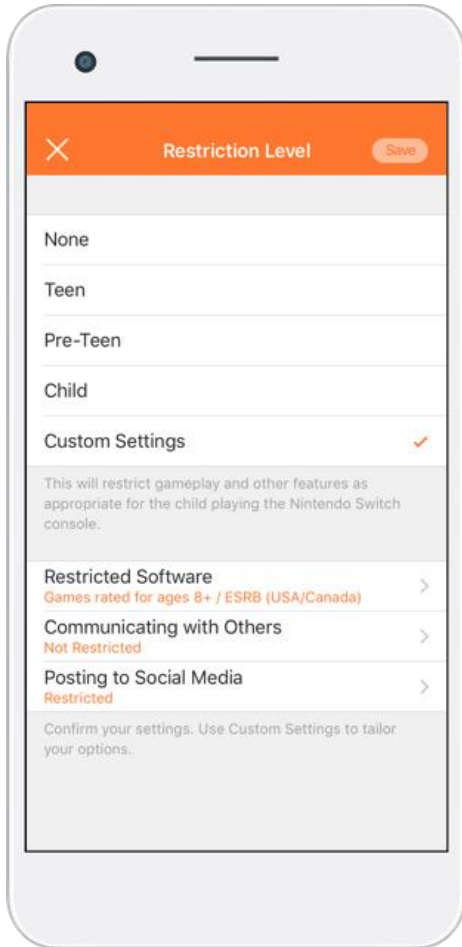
Restriction Level

Save

None

Teen

Pre-Teen

Child

Custom Settings

This will restrict gameplay and other features as appropriate for the child playing the Nintendo Switch console.

Restricted Software
Games rated for ages 8+ / ESRB (USA/Canada)

Communicating with Others
Not Restricted

Posting to Social Media
Restricted

Confirm your settings. Use Custom Settings to tailor your options.